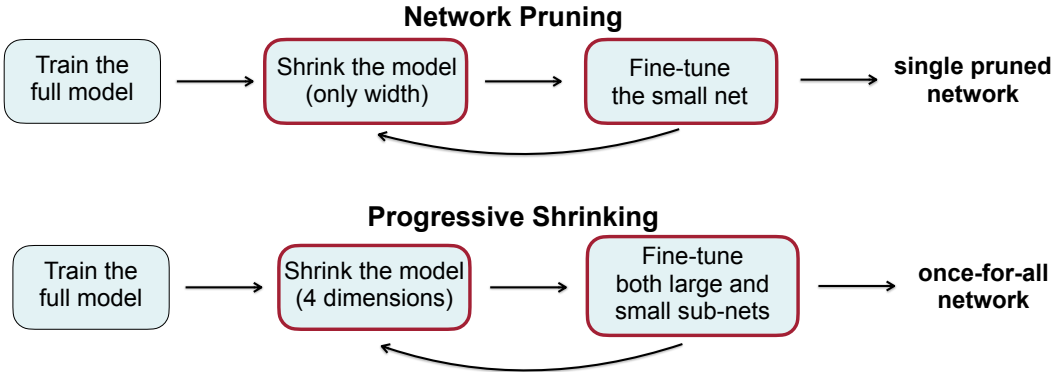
Network Pruning

Train the full model

Shrink the model (only width)

Fine-tune the small net

single pruned network

Progressive Shrinking

Train the full model

Shrink the model (4 dimensions)

Fine-tune both large and small sub-nets

once-for-all network